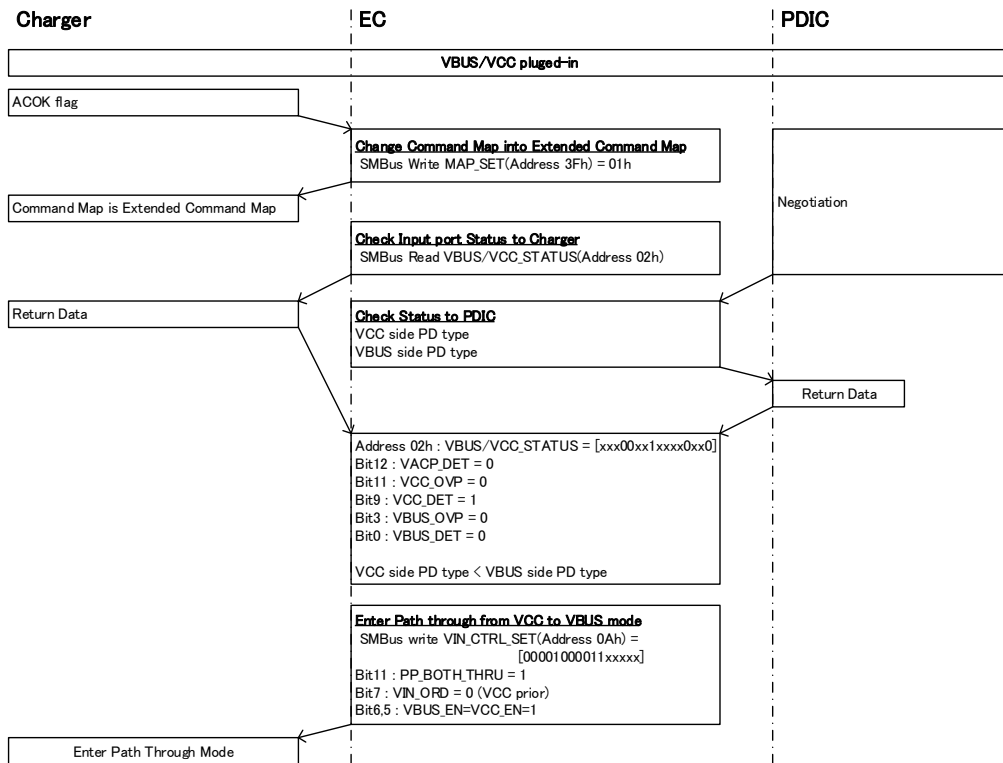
Charger

EC

PDIC

VBUS/VCC pluged-in

ACOK flag

Change Command Map into Extended Command Map
SMBus Write MAP_SET(Address 3Fh) = 01h

Command Map is Extended Command Map

Negotiation

Check Input port Status to Charger
SMBus Read VBUS/VCC_STATUS(Address 02h)

Return Data

Check Status to PDIC
VCC side PD type
VBUS side PD type

Return Data

Address 02h : VBUS/VCC_STATUS = [xxx00xx1xxxx0xx0]
Bit12 : VACP_DET = 0
Bit11 : VCC_OVP = 0
Bit9 : VCC_DET = 1
Bit3 : VBUS_OVP = 0
Bit0 : VBUS_DET = 0

VCC side PD type < VBUS side PD type

Enter Path through from VCC to VBUS mode
SMBus write VIN_CTRL_SET(Address 0Ah) = [00001000011xxxxx]
Bit11 : PP_BOTH_THRU = 1
Bit7 : VIN_ORD = 0 (VCC prior)
Bit6,5 : VBUS_EN=VCC_EN=1

Enter Path Through Mode